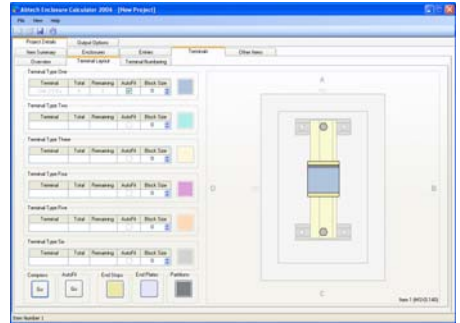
Abtech Enclosure Calculator 2006 - [New Project]

File View Help

Project Details | Output Options

Item Summary | Enclosures | Entries | Terminals | Other Items

Overview | Terminal Layout | Terminal Numbering

Terminal Type One

| Terminal | Total | Remaining | AutoFit | Block Size |
|---|---|---|---|---|
| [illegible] | | | | 0 |

Terminal Type Two

| Terminal | Total | Remaining | AutoFit | Block Size |
|---|---|---|---|---|
| | | | | 0 |

Terminal Type Three

| Terminal | Total | Remaining | AutoFit | Block Size |
|---|---|---|---|---|
| | | | | 0 |

Terminal Type Four

| Terminal | Total | Remaining | AutoFit | Block Size |
|---|---|---|---|---|
| | | | | 0 |

Terminal Type Five

| Terminal | Total | Remaining | AutoFit | Block Size |
|---|---|---|---|---|
| | | | | 0 |

Terminal Type Six

| Terminal | Total | Remaining | AutoFit | Block Size |
|---|---|---|---|---|
| | | | | 0 |

Compare | AutoFit | End Stops | End Plates | Partitions

Go | Go

A

B

C

D

Item 1 (WD-S-140)

Item Number 1